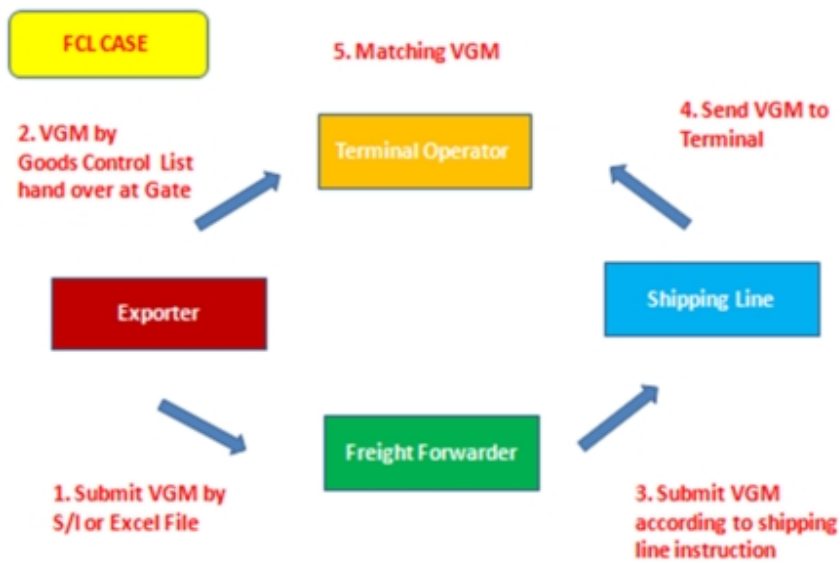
FCL CASE

5. Matching VGM

2. VGM by Goods Control List hand over at Gate

Terminal Operator

4. Send VGM to Terminal

Exporter

Shipping Line

Freight Forwarder

1. Submit VGM by S/I or Excel File

3. Submit VGM according to shipping line instruction